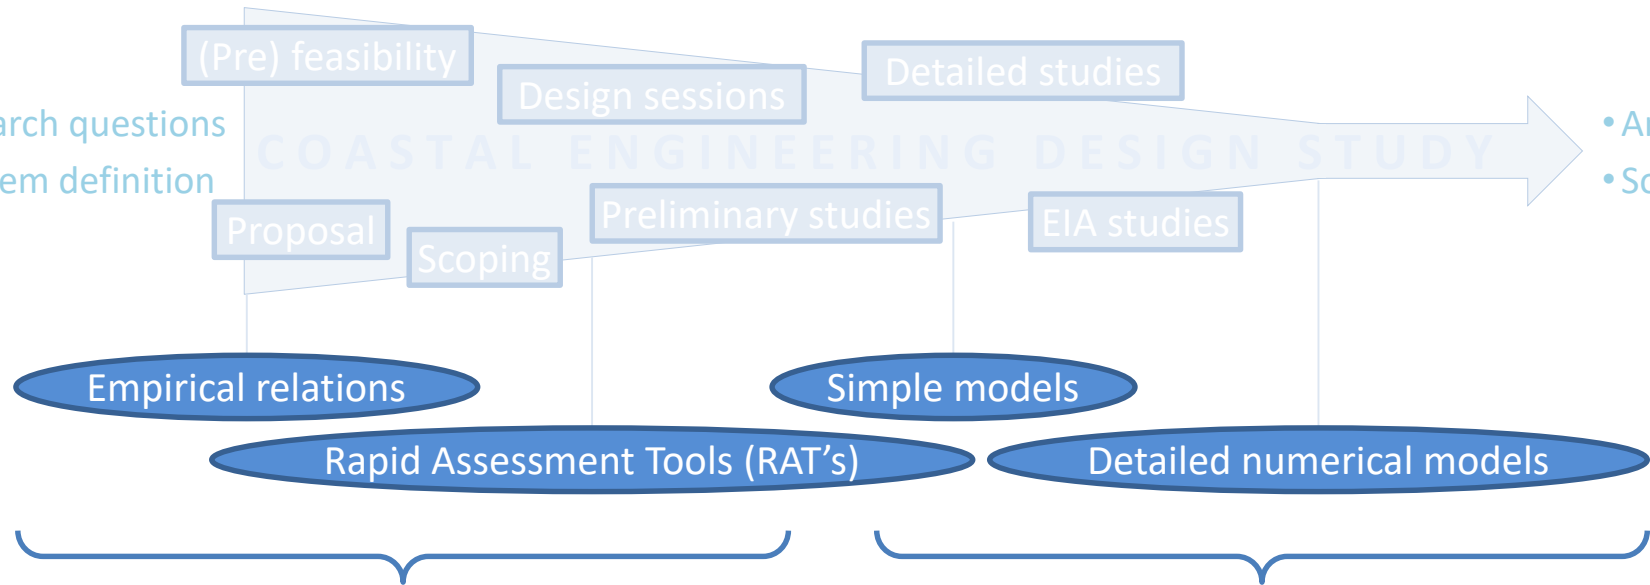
(Pre) feasibility
Design sessions
Detailed studies
arch questions
em definition
COASTAL ENGINEERING DESIGN STUDY
• Ar
• Sc
Proposal
Scoping
Preliminary studies
EIA studies
Empirical relations
Simple models
Rapid Assessment Tools (RAT's)
Detailed numerical models